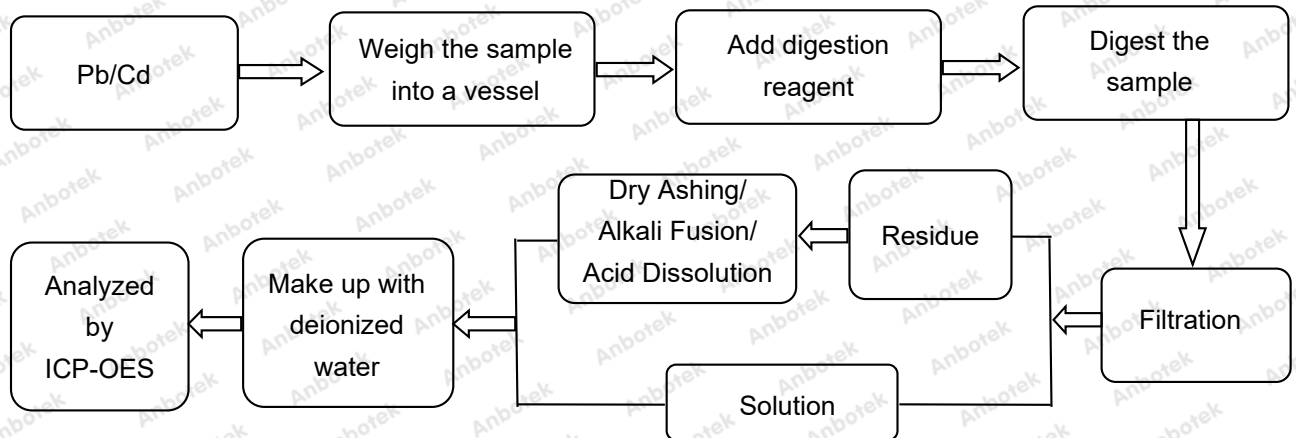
Pb/Cd

Weigh the sample into a vessel

Add digestion reagent

Digest the sample

Filtration

Residue

Dry Ashing/ Alkali Fusion/ Acid Dissolution

Solution

Make up with deionized water

Analyzed by ICP-OES

Anbotek